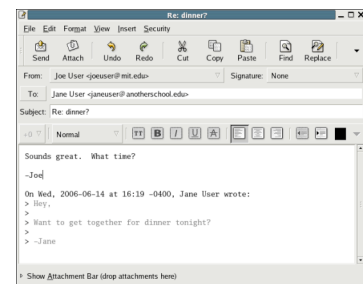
Re: dinner?

File Edit Format View Insert Security

Send Attach Undo Redo Cut Copy Paste Find Replace

From: Joe User <joeuser@mit.edu>
Signature: None

To: Jane User <janeuser@anotherschool.edu>

Subject: Re: dinner?

Normal

Sounds great. What time?

~Joe

On Wed, 2006-06-14 at 16:19 -0400, Jane User wrote:
> Hey,
>
> Want to get together for dinner tonight?
>
> ~Jane

Show Attachment Bar (drop attachments here)